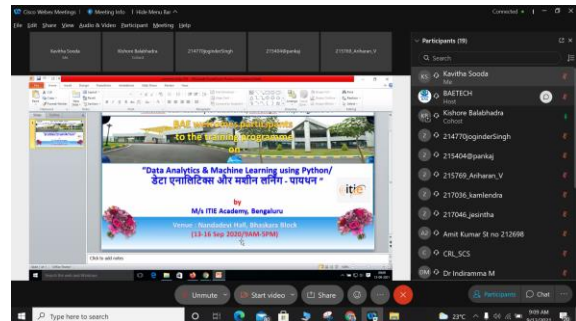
Cisco Webex Meetings | Meeting Info | Hide Menu Bar

File Edit Share View Audio & Video Participant Meeting Help

Connected

Kavitha Sooda

Kishore Balabhadra
Cohost

214770JoginderSingh

215404@pankaj

215769_Ariharan_V

Participants (19)

Search

Kavitha Sooda
Me

BAETECH
Host

Kishore Balabhadra
Cohost

214770JoginderSingh

215404@pankaj

215769_Ariharan_V

217036_kamlendra

217046_jesintha

Amit Kumar St no 212698

CRL_SCS

Dr Indiramma M

BAE welcomes participants to the training programme on

" Data Analytics & Machine Learning using Python/ डेटा एनालिटिक्स और मशीन लर्निंग - पायथन "

by
M/s ITIE Academy, Bengaluru

Venue : Nandadeep Hall, Bhaskara Block
[13-16 Sep 2020/9AM-5PM]

itie

Click to add notes

Unmute

Start video

Share

Participants

Chat

Type here to search

23°C